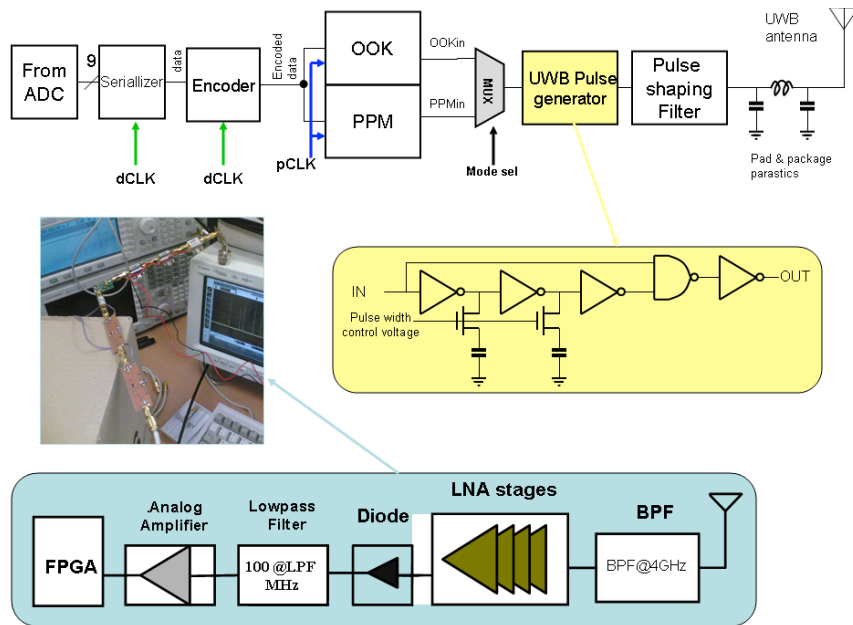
From ADC

9

Seriallizer

data

Encoder

Encoded data

OOK

PPM

OOKin

PPMin

MUX

Mode sel

UWB Pulse generator

Pulse shaping Filter

UWB antenna

Pad & package parastics

dCLK

dCLK

pCLK

IN

Pulse width control voltage

OUT

LNA stages

BPF

Analog Amplifier

Lowpass Filter

Diode

FPGA

100 @LPF MHz

BPF@4GHz